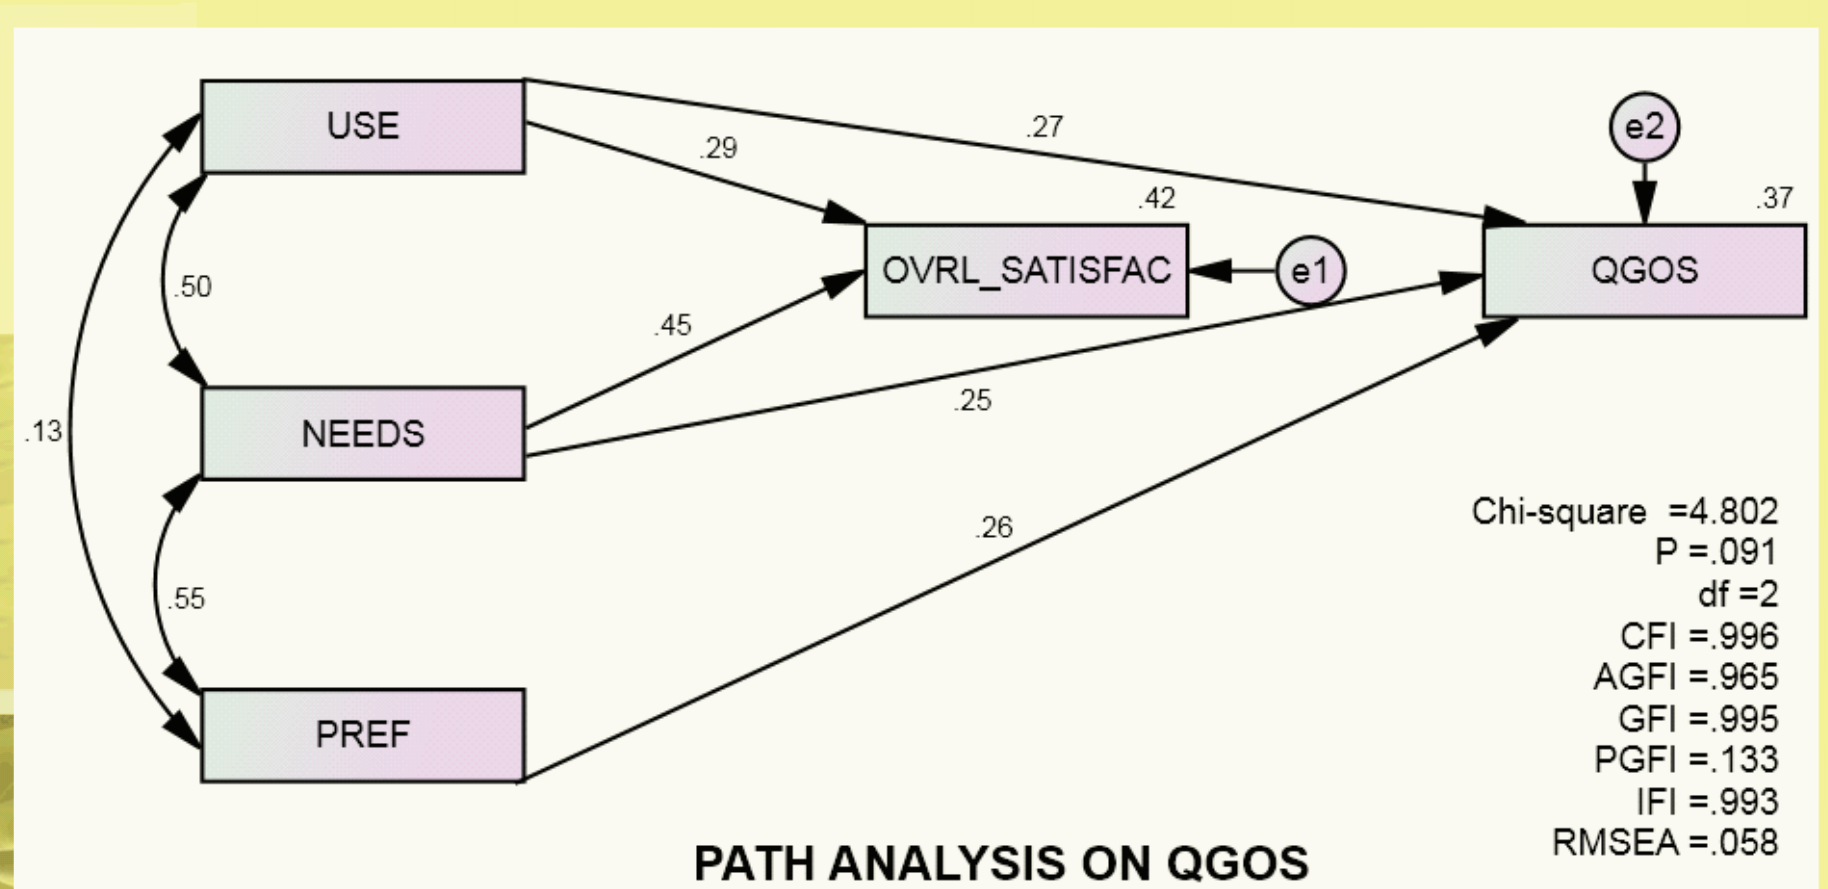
USE

.27

.29

e2

.42

.37

.50

OVRL_SATISFAC

e1

QGOS

.45

.13

NEEDS

.25

.26

.55

PREF

Chi-square =4.802
P =.091
df =2
CFI =.996
AGFI =.965
GFI =.995
PGFI =.133
IFI =.993
RMSEA =.058

PATH ANALYSIS ON QGOS